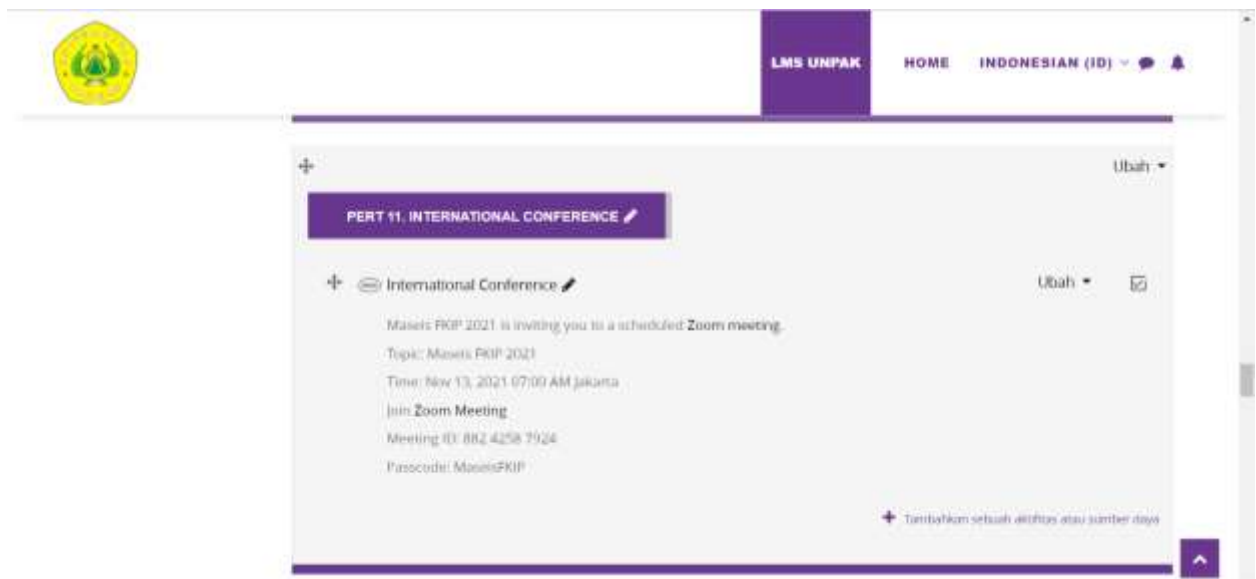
LMS UNPAK HOME INDONESIAN (ID)

Ubah

PERT 11. INTERNATIONAL CONFERENCE

International Conference

Ubah

Masels FKIP 2021 is inviting you to a scheduled Zoom meeting.

Topic: Masels FKIP 2021

Time: Nov 13, 2021 07:00 AM Jakarta

Join Zoom Meeting

Meeting ID: 882 4258 7924

Passcode: MaselsFKIP

Tambahkan sebuah aktifitas atau sumber daya